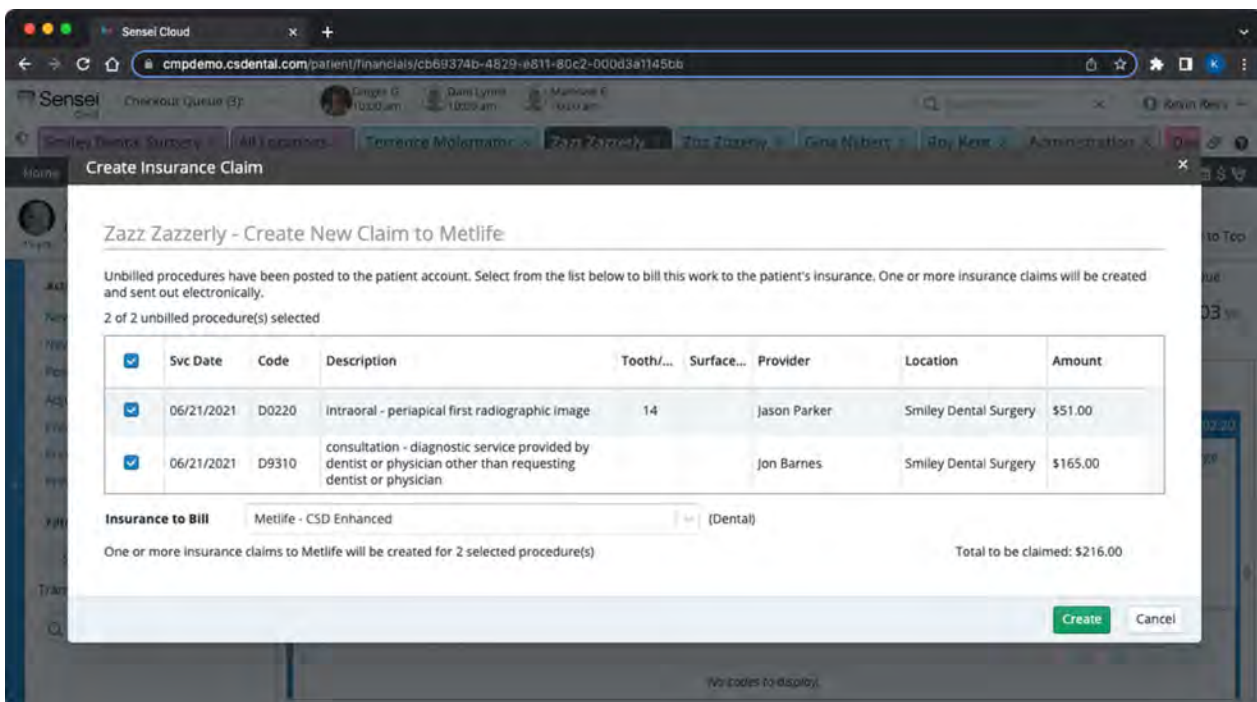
Sensei Cloud

cmpdemo.csdental.com/patient/financials/cb69374b-4829-e811-80c2-000d3a1145bb

Sensei

Checkout Queue (3)

Smiley Dental Surgery

All Locations

Terrence Molemans

Zazz Zazzerly

Zoe Zazzerly

Gina Nibers

Roy Kent

Administration

Create Insurance Claim

Zazz Zazzerly - Create New Claim to Metlife

Unbilled procedures have been posted to the patient account. Select from the list below to bill this work to the patient's insurance. One or more insurance claims will be created and sent out electronically.

2 of 2 unbilled procedure(s) selected

| | Svc Date | Code | Description | Tooth/... | Surface... | Provider | Location | Amount |
|---|---|---|---|---|---|---|---|---|
| ☑ | 06/21/2021 | D0220 | intraoral - periapical first radiographic image | 14 | | Jason Parker | Smiley Dental Surgery | $51.00 |
| ☑ | 06/21/2021 | D9310 | consultation - diagnostic service provided by dentist or physician other than requesting dentist or physician | | | Jon Barnes | Smiley Dental Surgery | $165.00 |

Insurance to Bill Metlife - CSD Enhanced (Dental)

One or more insurance claims to Metlife will be created for 2 selected procedure(s)

Total to be claimed: $216.00

Create Cancel

No codes to display.